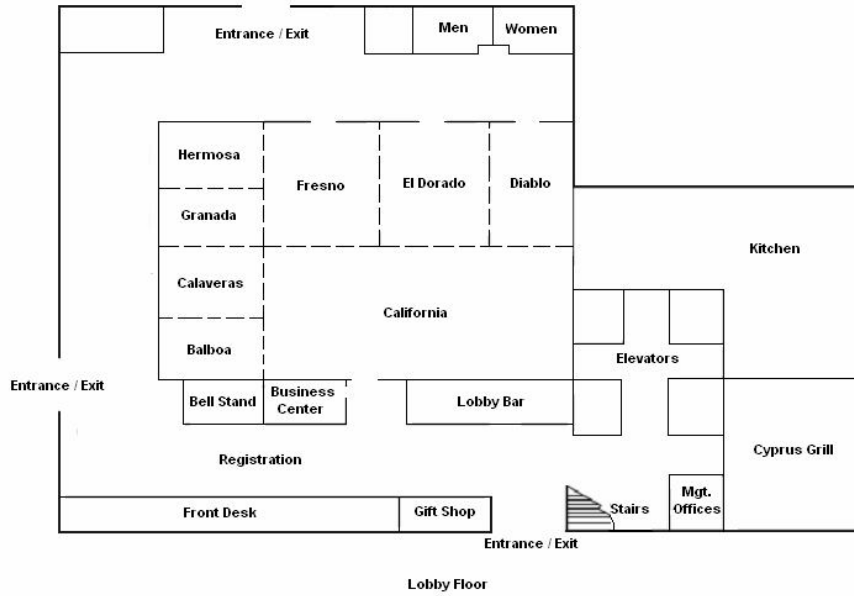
Entrance / Exit

Men

Women

Hermosa

Fresno

El Dorado

Diablo

Granada

Kitchen

Calaveras

California

Balboa

Elevators

Entrance / Exit

Bell Stand

Business Center

Lobby Bar

Cyprus Grill

Registration

Stairs

Mgt. Offices

Front Desk

Gift Shop

Entrance / Exit

Lobby Floor